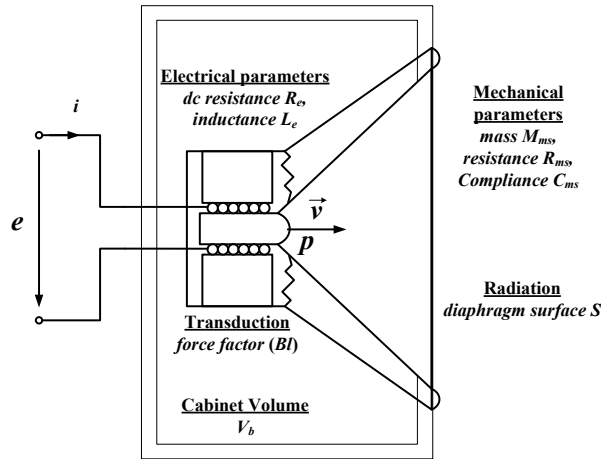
Electrical parameters
dc resistance $R_e$,
inductance $L_e$

$i$

$e$

$\vec{v}$

$p$

Mechanical parameters
mass $M_{ms}$,
resistance $R_{ms}$,
Compliance $C_{ms}$

Radiation
diaphragm surface $S$

Transduction
force factor ($Bl$)

Cabinet Volume
$V_b$